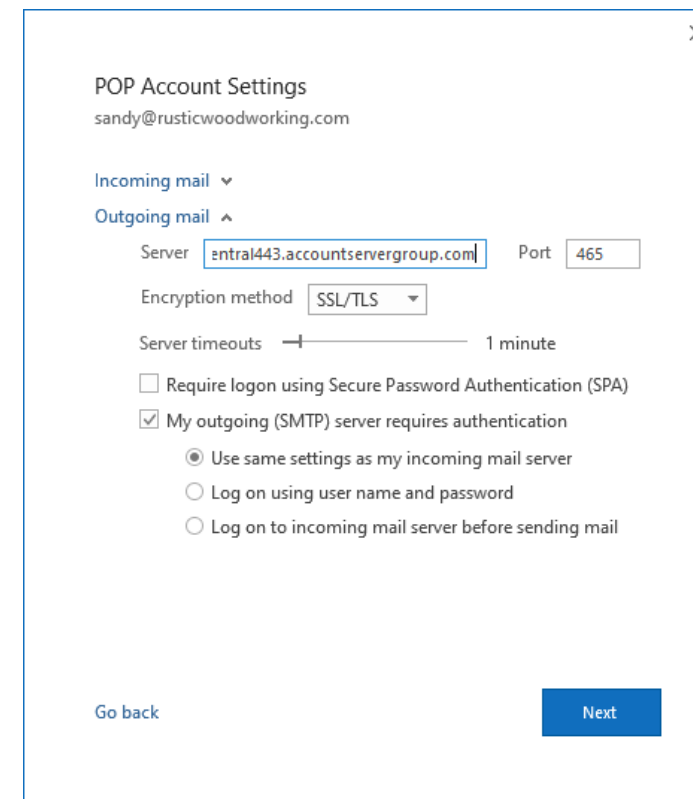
POP Account Settings
sandy@rusticwoodworking.com

Incoming mail

Outgoing mail

Server entral443.accountservergroup.com Port 465

Encryption method SSL/TLS

Server timeouts 1 minute

Require logon using Secure Password Authentication (SPA)

My outgoing (SMTP) server requires authentication

Use same settings as my incoming mail server

Log on using user name and password

Log on to incoming mail server before sending mail

Go back

Next